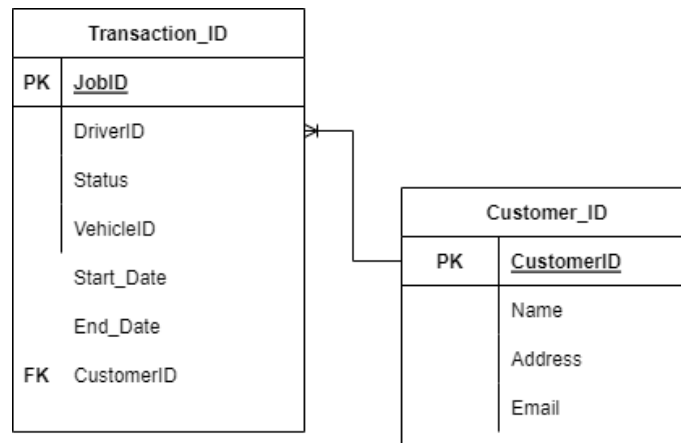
| Transaction_ID | |
|---|---|
| PK | JobID |
| | DriverID |
| | Status |
| | VehicleID |
| | Start_Date |
| | End_Date |
| FK | CustomerID |

| Customer_ID | |
|---|---|
| PK | CustomerID |
| | Name |
| | Address |
| | Email |